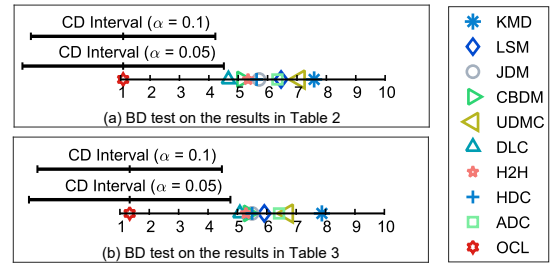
CD Interval ($\alpha = 0.1$)

CD Interval ($\alpha = 0.05$)

1 2 3 4 5 6 7 8 9 10

(a) BD test on the results in Table 2

CD Interval ($\alpha = 0.1$)

CD Interval ($\alpha = 0.05$)

1 2 3 4 5 6 7 8 9 10

(b) BD test on the results in Table 3

KMD
LSM
JDM
CBDM
UDMC
DLC
H2H
HDC
ADC
OCL